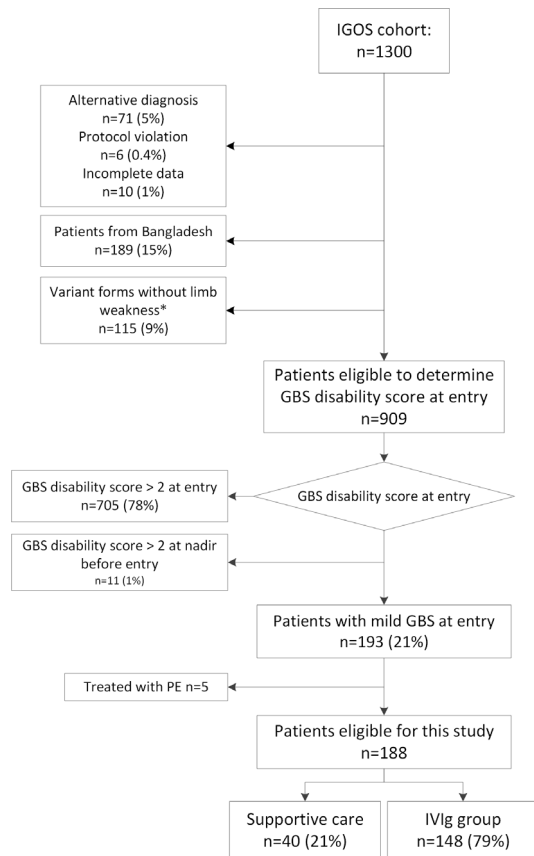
IGOS cohort:
n=1300

Alternative diagnosis
n=71 (5%)
Protocol violation
n=6 (0.4%)
Incomplete data
n=10 (1%)

Patients from Bangladesh
n=189 (15%)

Variant forms without limb weakness*
n=115 (9%)

Patients eligible to determine GBS disability score at entry
n=909

GBS disability score > 2 at entry
n=705 (78%)

GBS disability score at entry

GBS disability score > 2 at nadir before entry
n=11 (1%)

Patients with mild GBS at entry
n=193 (21%)

Treated with PE n=5

Patients eligible for this study
n=188

Supportive care
n=40 (21%)

IVIg group
n=148 (79%)